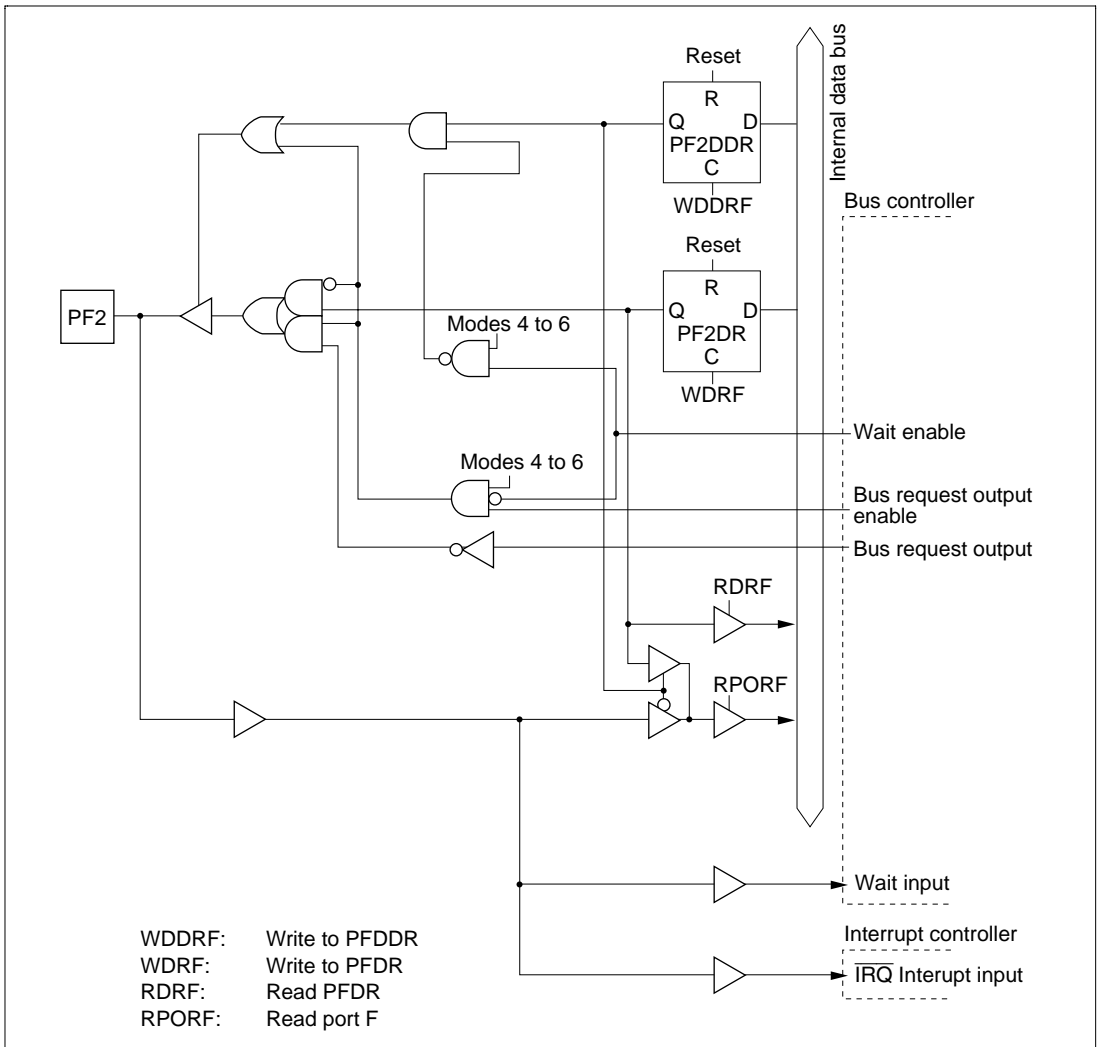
Reset
R
Q D
PF2DDR
C
WDDRF

Internal data bus

Bus controller

Reset
R
Q D
PF2DR
C
WDRF

PF2

Modes 4 to 6

Wait enable

Modes 4 to 6

Bus request output enable

Bus request output

RDRF

RPORF

Wait input

Interrupt controller

$\overline{IRQ}$ Interupt input

WDDRF: Write to PFDDR
WDRF: Write to PFDR
RDRF: Read PFDR
RPORF: Read port F